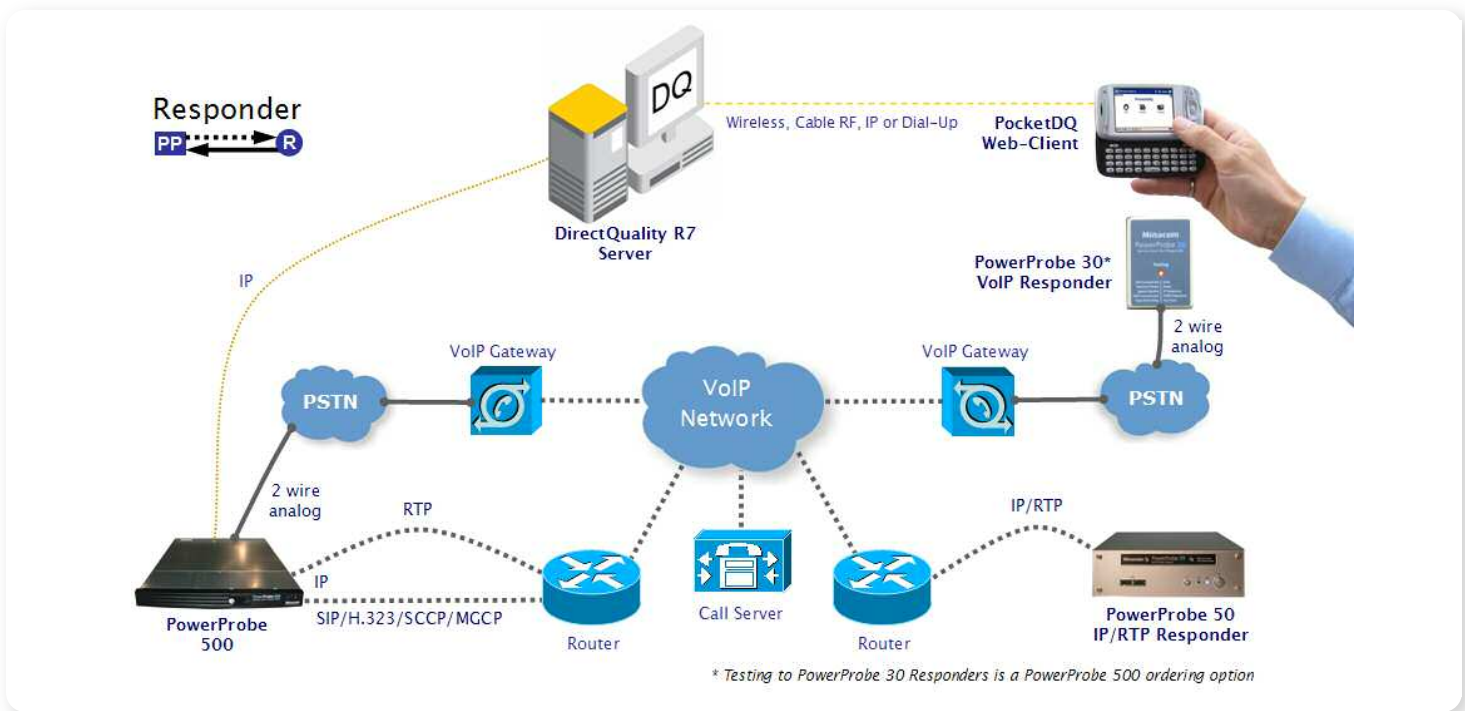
Responder

PP

R

DQ

Wireless, Cable RF, IP or Dial-Up

PocketDQ
Web-Client

DirectQuality R7
Server

PowerProbe 30*
VoIP Responder

IP

2 wire
analog

VoIP Gateway

VoIP Gateway

PSTN

VoIP
Network

PSTN

2 wire
analog

RTP

IP/RTP

IP

SIP/H.323/SCCP/MGCP

PowerProbe
500

Router

Call Server

Router

PowerProbe 50
IP/RTP Responder

* Testing to PowerProbe 30 Responders is a PowerProbe 500 ordering option